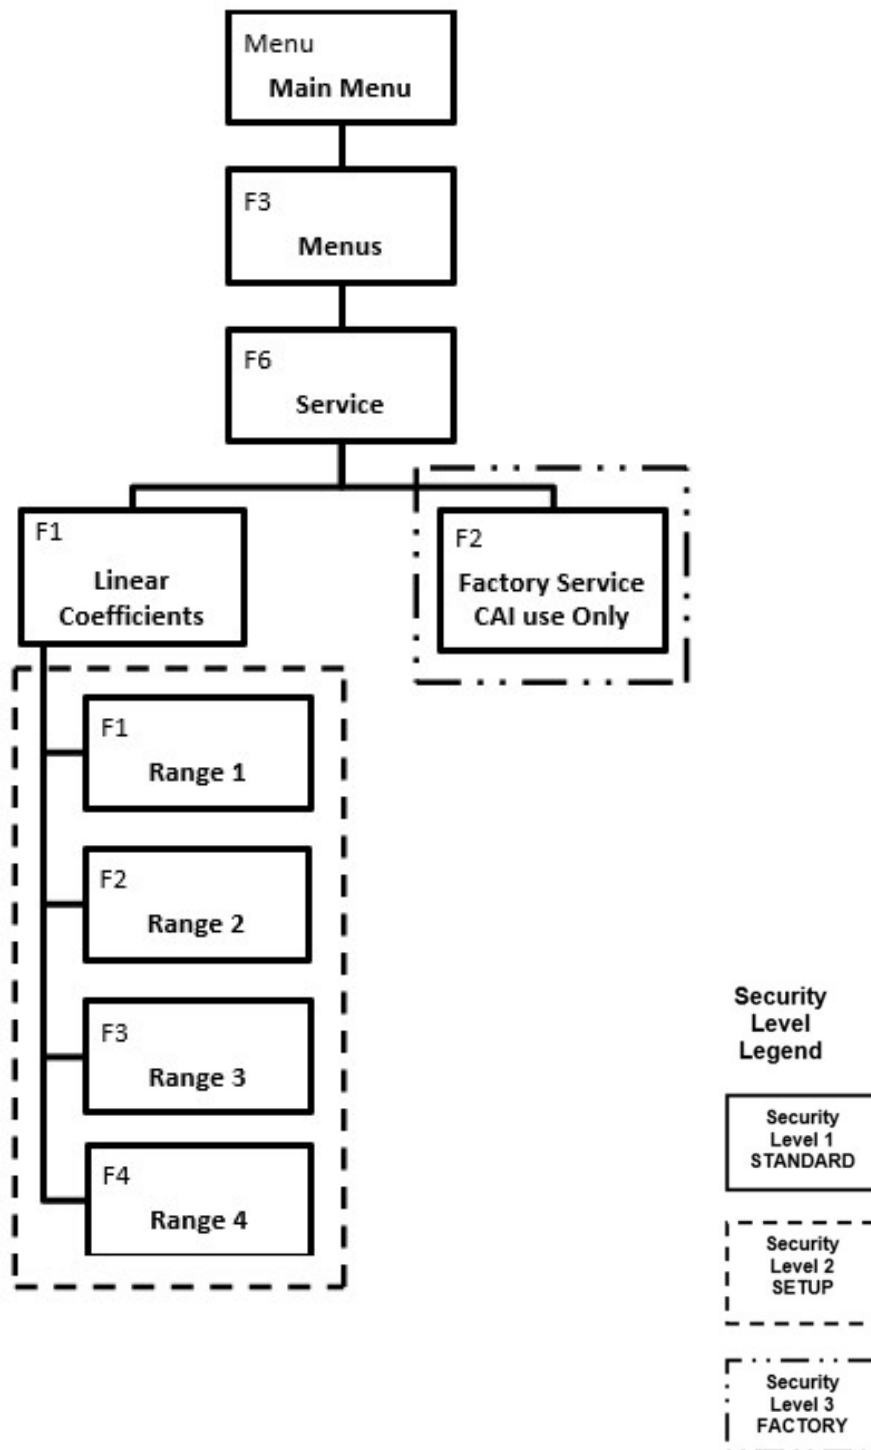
Menu
Main Menu

F3
Menus

F6
Service

F1
Linear Coefficients

F2
Factory Service CAI use Only

F1
Range 1

F2
Range 2

F3
Range 3

F4
Range 4

Security Level Legend

Security Level 1 STANDARD

Security Level 2 SETUP

Security Level 3 FACTORY